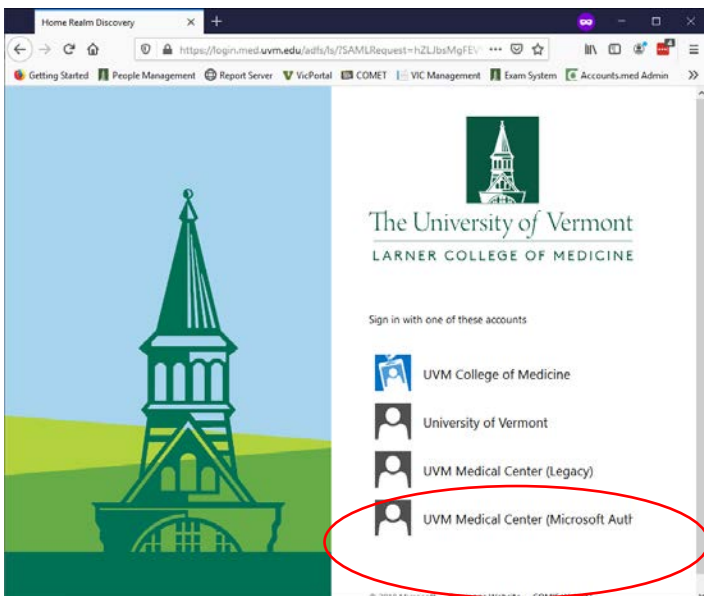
Home Realm Discovery

https://login.med.uvm.edu/adfs/ls/?SAMLRequest=hZLJbsMgFEV

Getting Started People Management Report Server VicPortal COMET VIC Management Exam System Accounts.med Admin

The University of Vermont
LARNER COLLEGE OF MEDICINE

Sign in with one of these accounts

UVM College of Medicine

University of Vermont

UVM Medical Center (Legacy)

UVM Medical Center (Microsoft Auth

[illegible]